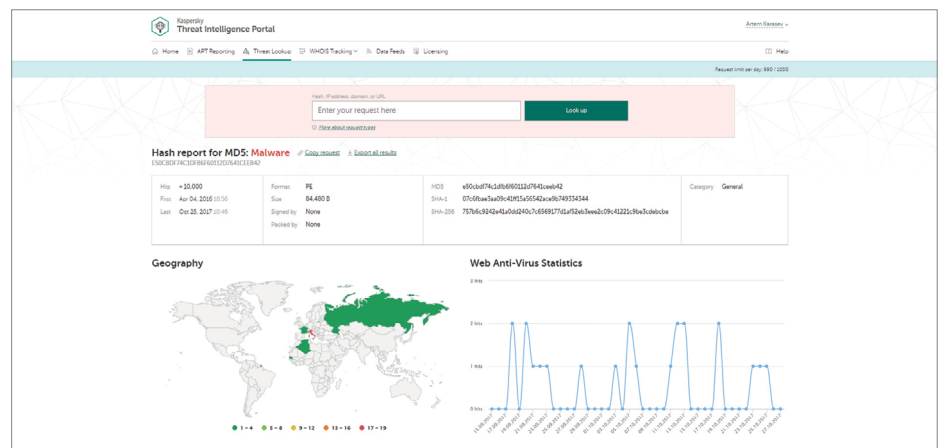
Kaspersky
Threat Intelligence Portal

Artem Karasev

Home APT Reporting Threat Lookup WHOIS Tracking Data Feeds Licensing Help

Request limit per day: 990 / 1000

Hash, IP address, domain, or URL

Enter your request here

Look up

Here about request types

Hash report for MD5: Malware Copy request Export all results
E50CBDF74C1DFB6F60112D7641CEEB42

| Hits | ≈ 10,000 | Format | PE | MD5 | e50cbdf74c1dfb6f60112d7641ceeb42 | Category | General |
|---|---|---|---|---|---|---|---|
| First | Apr 04, 2016 10:56 | Size | 84,480 B | SHA-1 | 07c6fbae3aa09c41ff15a56542ace9b749334344 | | |
| Last | Oct 25, 2017 20:46 | Signed by | None | SHA-256 | 757b6c9242e41a0dd240c7c6569177d1af52eb3eee2c09c41221c9be3cdebcbe | | |
| | | Packed by | None | | | | |

Geography

1 – 4 5 – 8 9 – 12 13 – 16 17 – 19

Web Anti-Virus Statistics

3 hits
2 hits
1 hits
0 hits

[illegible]